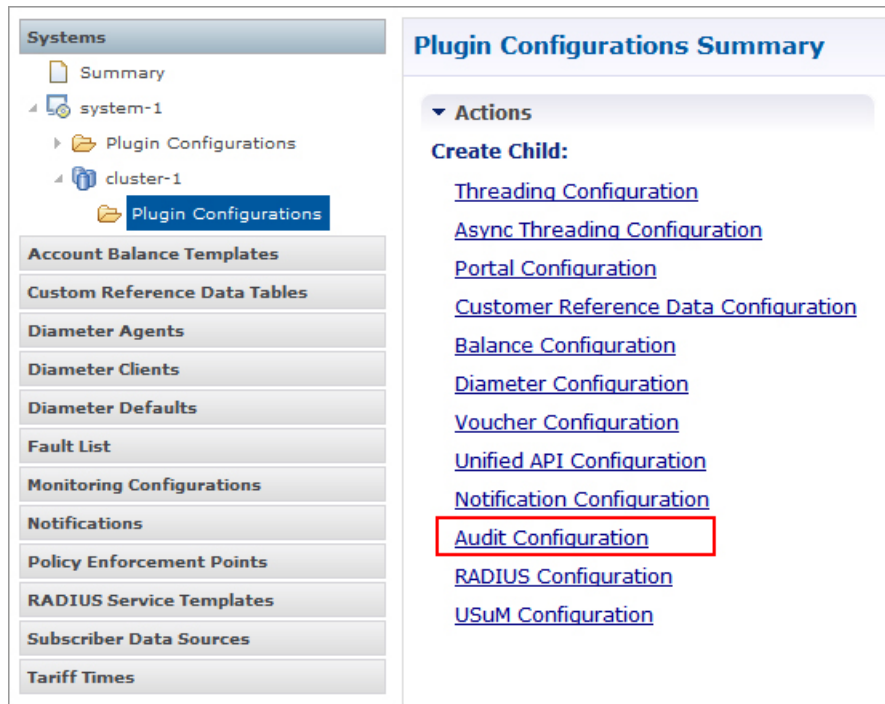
Systems
Summary
system-1
Plugin Configurations
cluster-1
Plugin Configurations
Account Balance Templates
Custom Reference Data Tables
Diameter Agents
Diameter Clients
Diameter Defaults
Fault List
Monitoring Configurations
Notifications
Policy Enforcement Points
RADIUS Service Templates
Subscriber Data Sources
Tariff Times

Plugin Configurations Summary

Actions
Create Child:
Threading Configuration
Async Threading Configuration
Portal Configuration
Customer Reference Data Configuration
Balance Configuration
Diameter Configuration
Voucher Configuration
Unified API Configuration
Notification Configuration
Audit Configuration
RADIUS Configuration
USuM Configuration